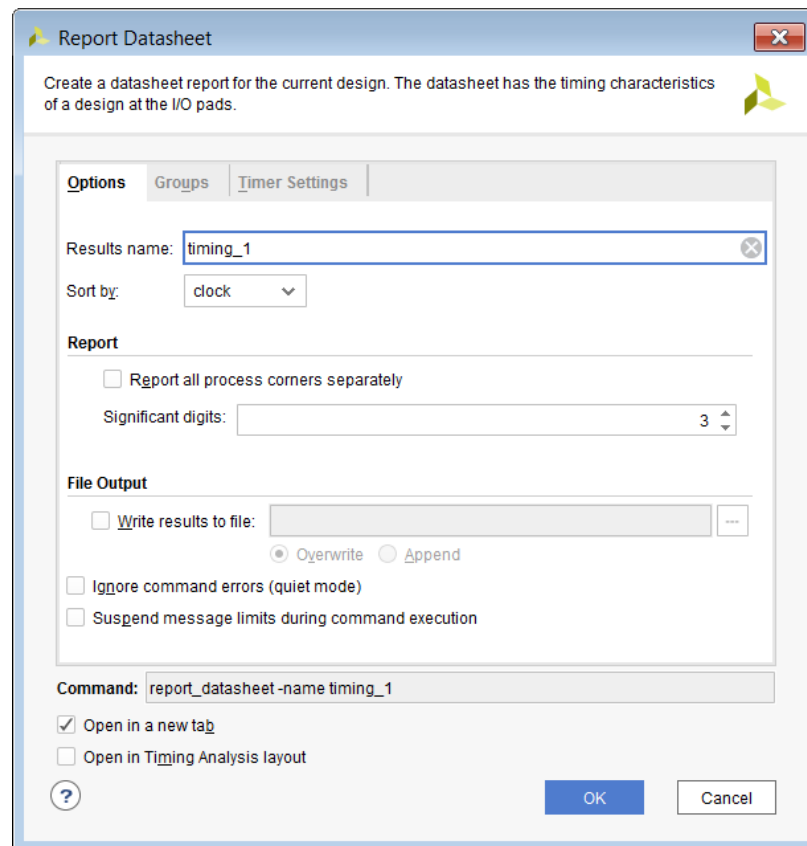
Report Datasheet

Create a datasheet report for the current design. The datasheet has the timing characteristics of a design at the I/O pads.

Options | Groups | Timer Settings

Results name: timing_1

Sort by: clock

Report

Report all process corners separately

Significant digits: 3

File Output

Write results to file: ...

Overwrite Append

Ignore command errors (quiet mode)

Suspend message limits during command execution

Command: report_datasheet -name timing_1

Open in a new tab

Open in Timing Analysis layout

?

OK

Cancel